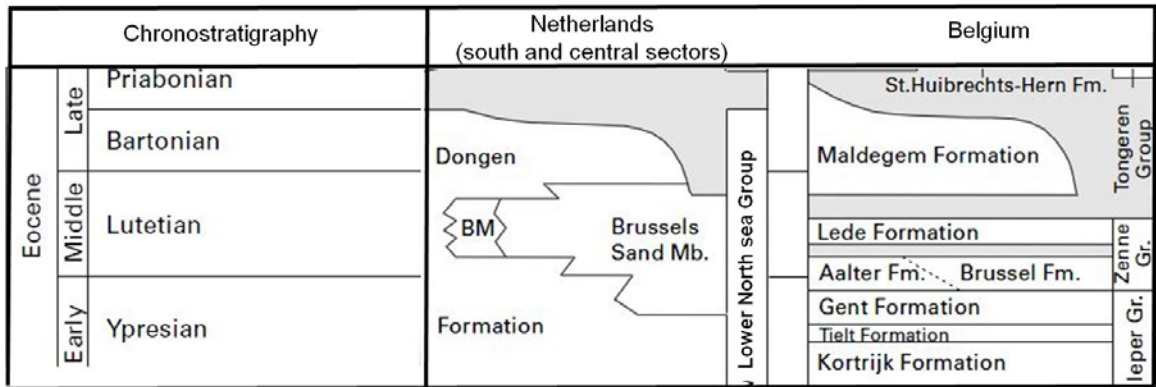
| Chronostratigraphy | | | Netherlands (south and central sectors) | | Belgium | |
|---|---|---|---|---|---|---|
| Eocene | Late | Priabonian | | Lower North sea Group | St.Huibrechts-Hern Fm. | Tongeren Group |
| | | Bartonian | Dongen | | Maldegem Formation | |
| | Middle | Lutetian | BM Brussels Sand Mb. | | Lede Formation | Zenne Gr. |
| | | | | | Aalter Fm. Brussel Fm. | |
| | Early | Ypresian | Formation | | Gent Formation | Ieper Gr. |
| | | | | | Tielt Formation | |
| | | | | | Kortrijk Formation | |